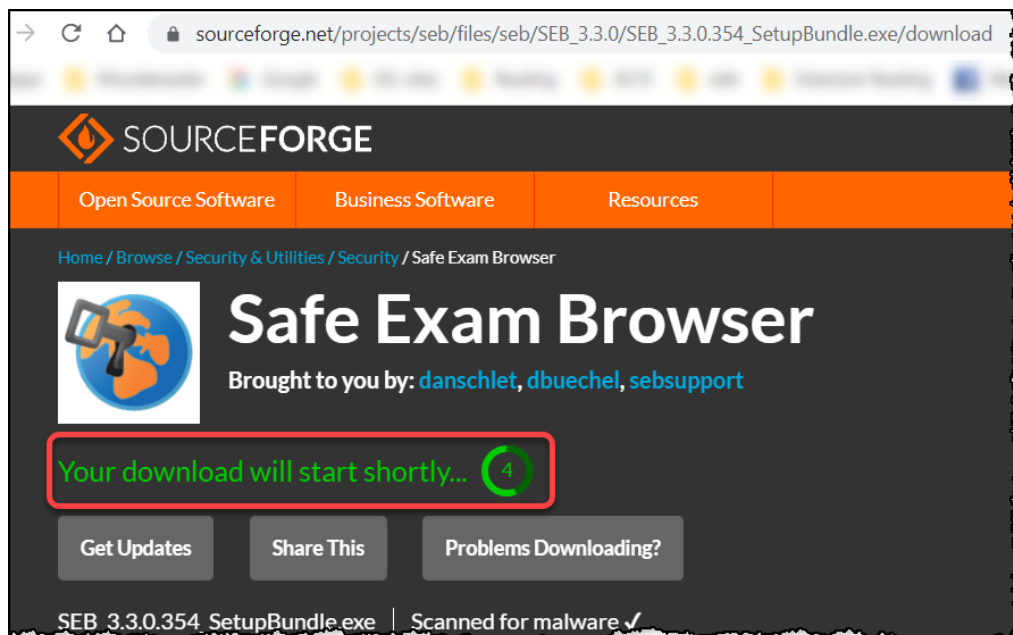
sourceforge.net/projects/seb/files/seb/SEB_3.3.0/SEB_3.3.0.354_SetupBundle.exe/download

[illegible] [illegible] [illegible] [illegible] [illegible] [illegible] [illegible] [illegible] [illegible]

SOURCEFORGE

Open Source Software | Business Software | Resources

Home / Browse / Security & Utilities / Security / Safe Exam Browser

Safe Exam Browser

Brought to you by: danschlet, dbuechel, sebsupport

Your download will start shortly... 4

Get Updates Share This Problems Downloading?

SEB_3.3.0.354_SetupBundle.exe | Scanned for malware ✓